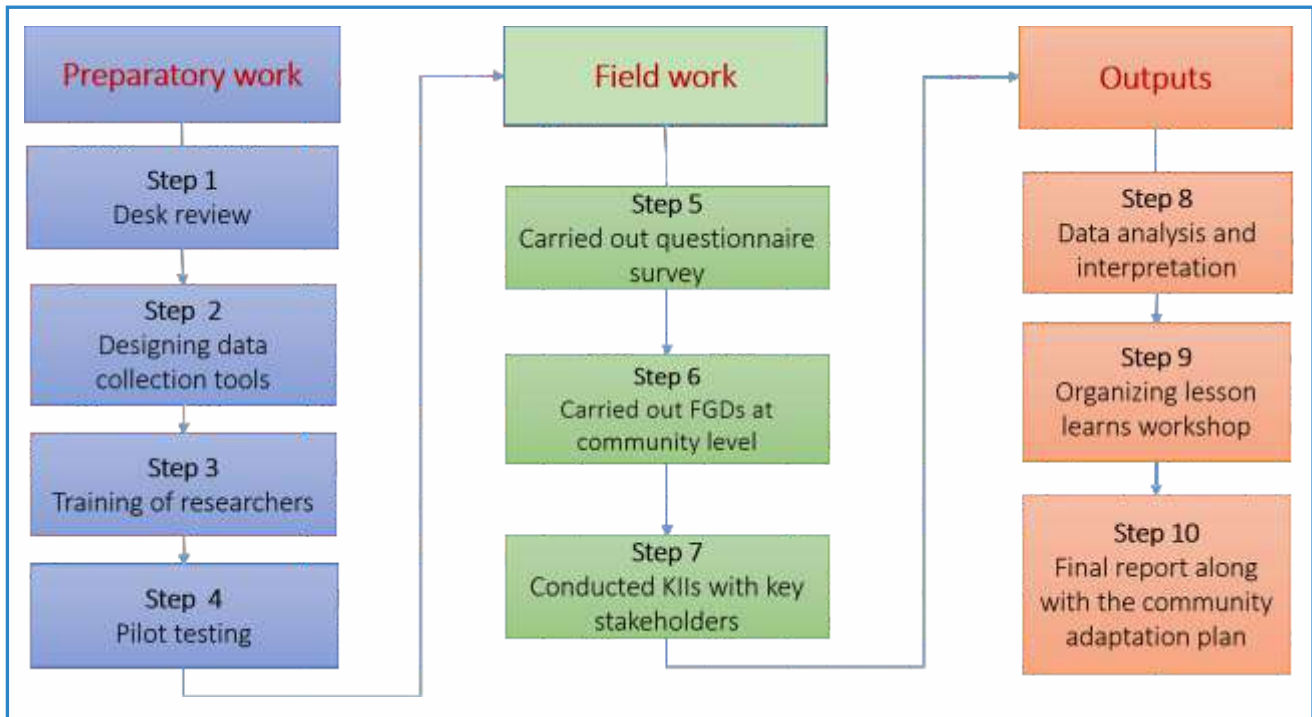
Preparatory work

Step 1
Desk review

Step 2
Designing data collection tools

Step 3
Training of researchers

Step 4
Pilot testing

Field work

Step 5
Carried out questionnaire survey

Step 6
Carried out FGDs at community level

Step 7
Conducted KIIs with key stakeholders

Outputs

Step 8
Data analysis and interpretation

Step 9
Organizing lesson learns workshop

Step 10
Final report along with the community adaptation plan